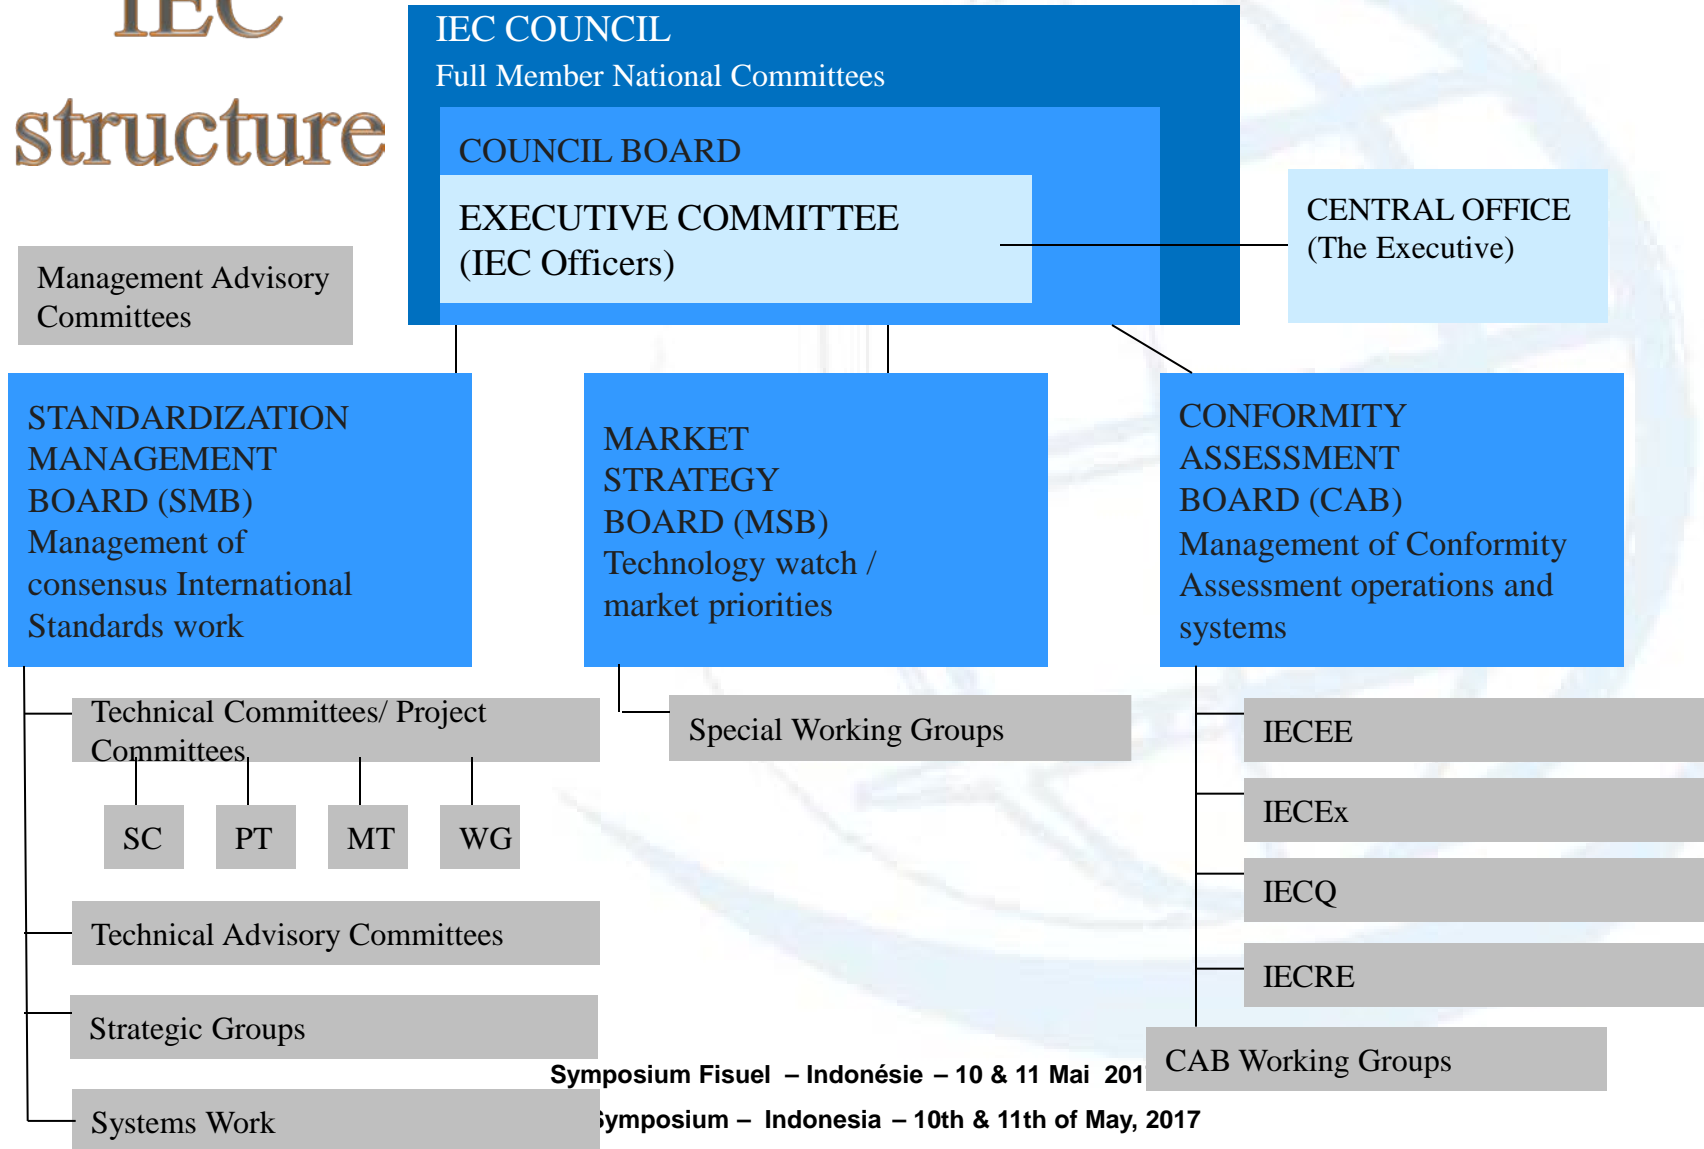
IEC structure

IEC COUNCIL
Full Member National Committees

COUNCIL BOARD

EXECUTIVE COMMITTEE
(IEC Officers)

CENTRAL OFFICE
(The Executive)

Management Advisory Committees

STANDARDIZATION MANAGEMENT BOARD (SMB)
Management of consensus International Standards work

MARKET STRATEGY BOARD (MSB)
Technology watch / market priorities

CONFORMITY ASSESSMENT BOARD (CAB)
Management of Conformity Assessment operations and systems

Technical Committees/ Project Committees

SC

PT

MT

WG

Technical Advisory Committees

Strategic Groups

Systems Work

Special Working Groups

IECEE

IECEx

IECQ

IECRE

CAB Working Groups

Symposium Fisuel – Indonésie – 10 & 11 Mai 201

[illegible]ymposium – Indonesia – 10th & 11th of May, 2017